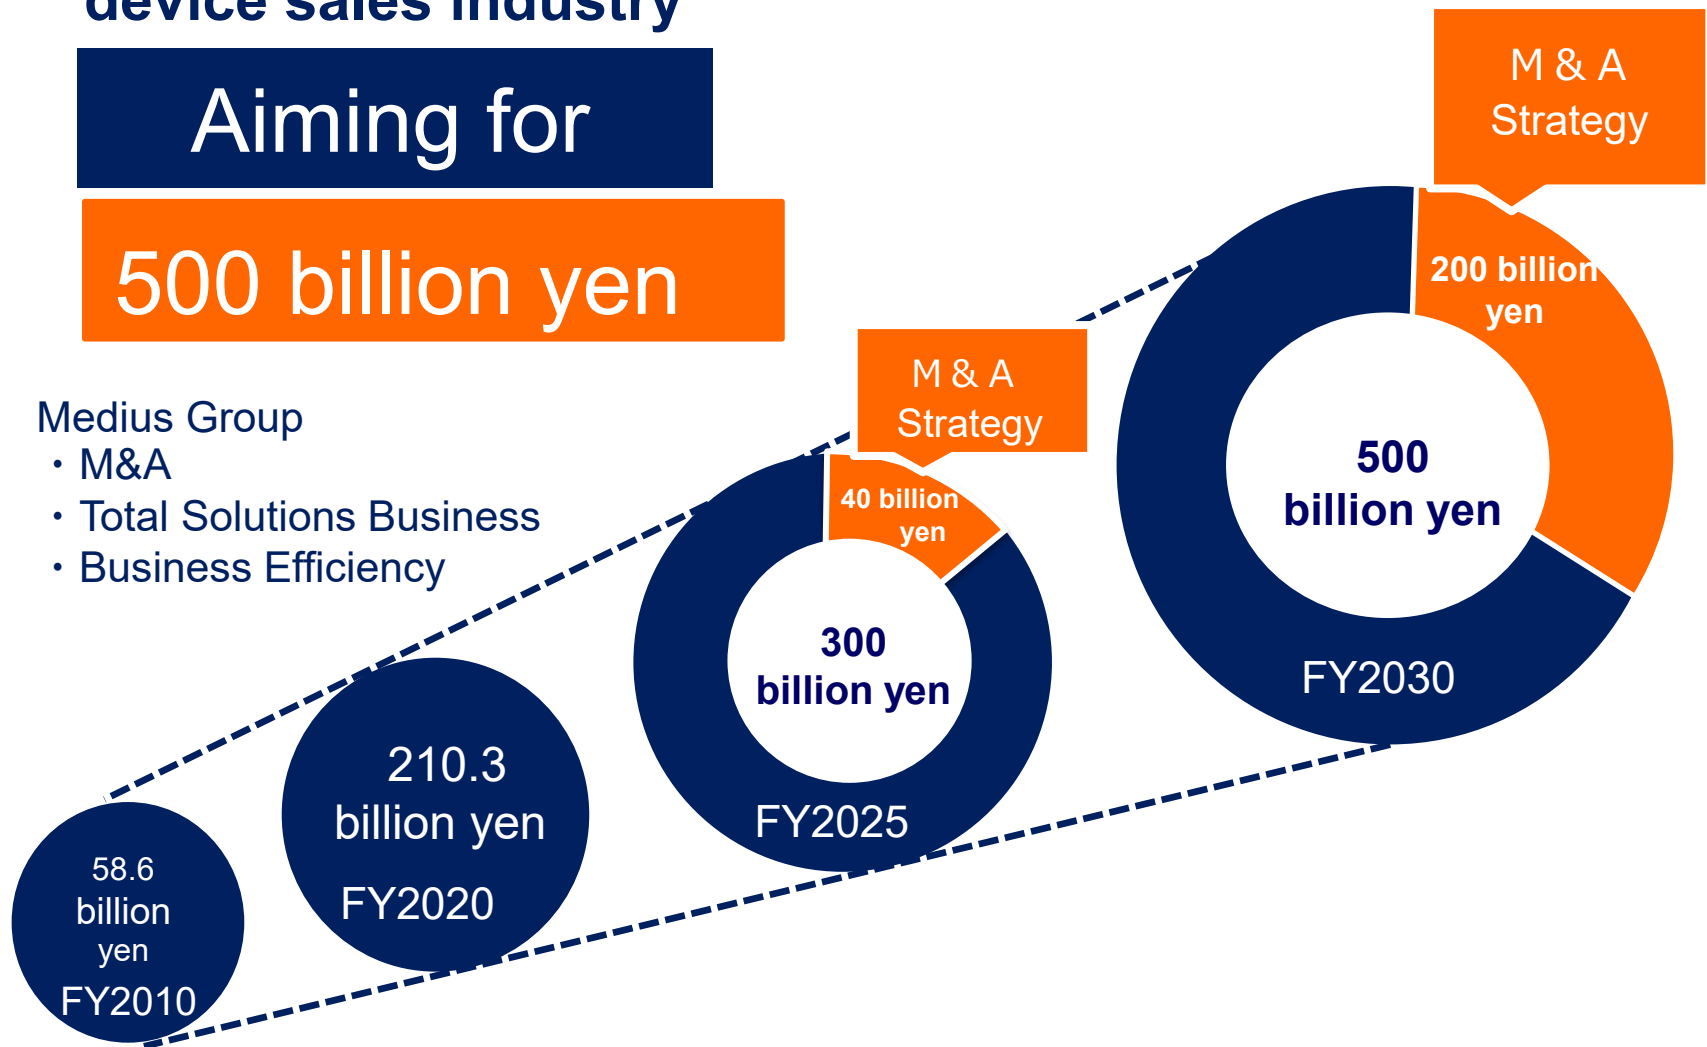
device sales industry

Aiming for

500 billion yen

Medius Group
・M&A
・Total Solutions Business
・Business Efficiency

M & A Strategy

200 billion yen

500 billion yen

FY2030

M & A Strategy

40 billion yen

300 billion yen

FY2025

210.3 billion yen

FY2020

58.6 billion yen

FY2010